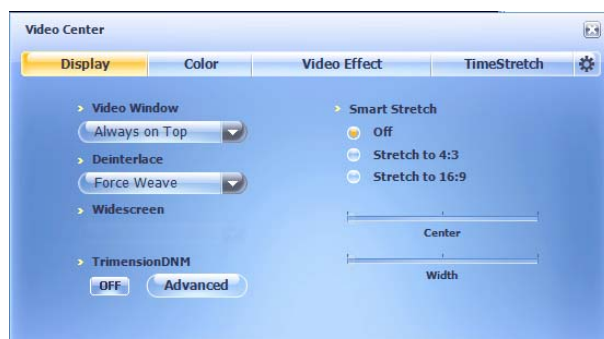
Video Center

Display | Color | Video Effect | TimeStretch

Video Window
Always on Top

Deinterlace
Force Weave

Widescreen

TrimensionDNM
OFF Advanced

Smart Stretch
Off
Stretch to 4:3
Stretch to 16:9

Center

Width